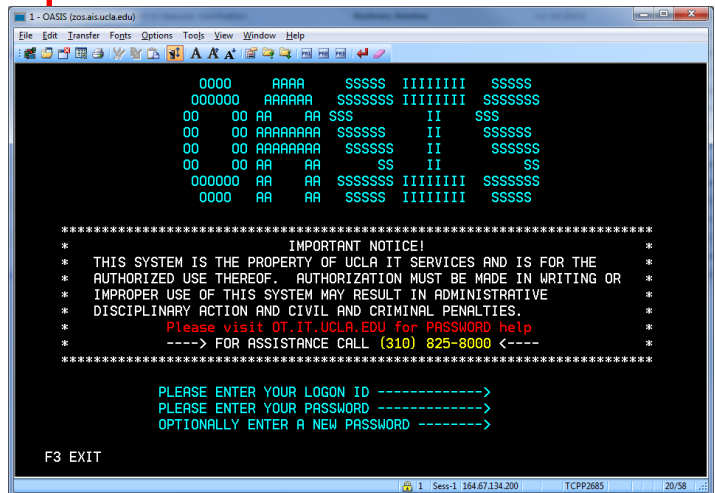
1 - OASIS (zos.ais.ucla.edu)

File Edit Transfer Fonts Options Tools View Window Help

OOOO AAAA SSSSS IIIIIIII SSSSS
OOOOOO AAAAAA SSSSSSS IIIIIIII SSSSSSS
OO OO AA AA SSS II SSS
OO OO AAAAAAAA SSSSSS II SSSSSS
OO OO AAAAAAAA SSSSSS II SSSSSS
OO OO AA AA SS II SS
OOOOOO AA AA SSSSSSS IIIIIIII SSSSSSS
OOOO AA AA SSSSS IIIIIIII SSSSS

**************************************************************************
* IMPORTANT NOTICE! *
* THIS SYSTEM IS THE PROPERTY OF UCLA IT SERVICES AND IS FOR THE *
* AUTHORIZED USE THEREOF. AUTHORIZATION MUST BE MADE IN WRITING OR *
* IMPROPER USE OF THIS SYSTEM MAY RESULT IN ADMINISTRATIVE *
* DISCIPLINARY ACTION AND CIVIL AND CRIMINAL PENALTIES. *
* Please visit OT.IT.UCLA.EDU for PASSWORD help *
* ----> FOR ASSISTANCE CALL (310) 825-8000 <---- *
**************************************************************************

PLEASE ENTER YOUR LOGON ID ------------->
PLEASE ENTER YOUR PASSWORD ------------->
OPTIONALLY ENTER A NEW PASSWORD -------->

F3 EXIT

1 Sess-1 164.67.134.200 TCPP2685 20/58